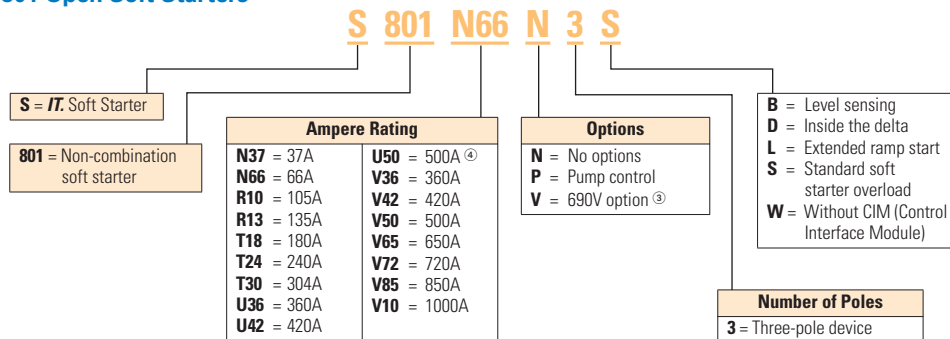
S 801 N66 N 3 S

S = *IT.* Soft Starter

801 = Non-combination soft starter

**Ampere Rating**

| | |
|---|---|
| N37 = 37A | U50 = 500A ④ |
| N66 = 66A | V36 = 360A |
| R10 = 105A | V42 = 420A |
| R13 = 135A | V50 = 500A |
| T18 = 180A | V65 = 650A |
| T24 = 240A | V72 = 720A |
| T30 = 304A | V85 = 850A |
| U36 = 360A | V10 = 1000A |
| U42 = 420A | |

**Options**

N = No options
P = Pump control
V = 690V option ③

B = Level sensing
D = Inside the delta
L = Extended ramp start
S = Standard soft starter overload
W = Without CIM (Control Interface Module)

**Number of Poles**

3 = Three-pole device